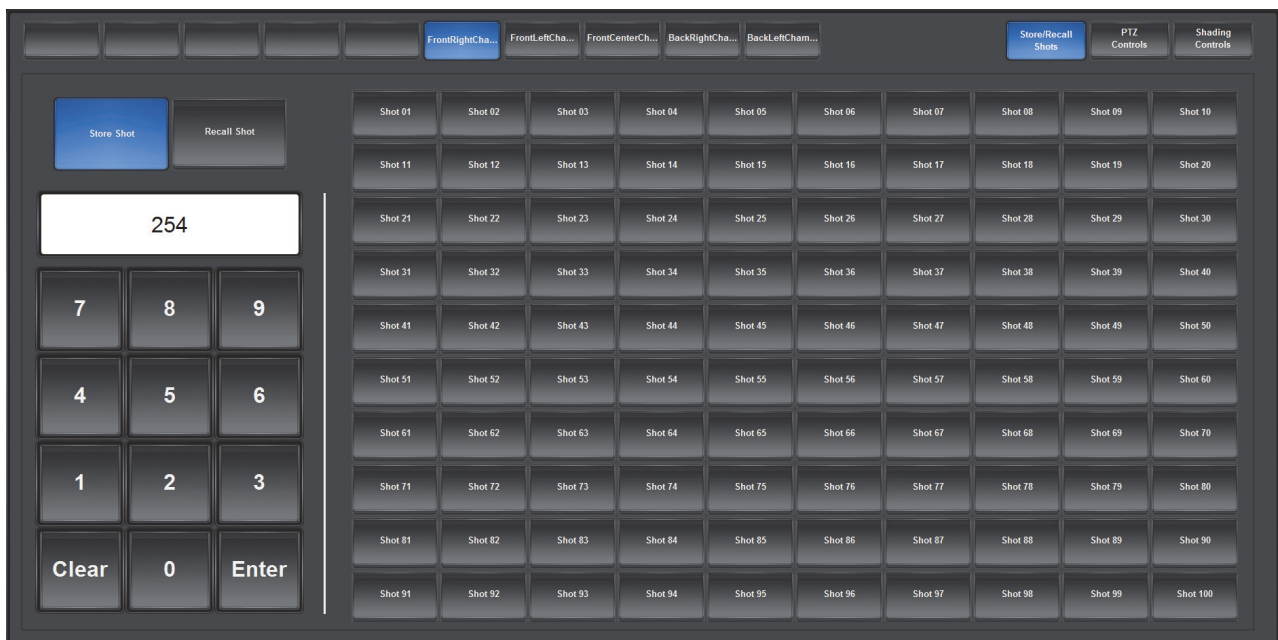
FrontRightCha... FrontLeftCha... FrontCenterCh... BackRightCha... BackLeftCham...

Store/Recall Shots

PTZ Controls

Shading Controls

Store Shot

Recall Shot

254

| 7 | 8 | 9 |
|---|---|---|
| 4 | 5 | 6 |
| 1 | 2 | 3 |
| Clear | 0 | Enter |

| Shot 01 | Shot 02 | Shot 03 | Shot 04 | Shot 05 | Shot 06 | Shot 07 | Shot 08 | Shot 09 | Shot 10 |
|---|---|---|---|---|---|---|---|---|---|
| Shot 11 | Shot 12 | Shot 13 | Shot 14 | Shot 15 | Shot 16 | Shot 17 | Shot 18 | Shot 19 | Shot 20 |
| Shot 21 | Shot 22 | Shot 23 | Shot 24 | Shot 25 | Shot 26 | Shot 27 | Shot 28 | Shot 29 | Shot 30 |
| Shot 31 | Shot 32 | Shot 33 | Shot 34 | Shot 35 | Shot 36 | Shot 37 | Shot 38 | Shot 39 | Shot 40 |
| Shot 41 | Shot 42 | Shot 43 | Shot 44 | Shot 45 | Shot 46 | Shot 47 | Shot 48 | Shot 49 | Shot 50 |
| Shot 51 | Shot 52 | Shot 53 | Shot 54 | Shot 55 | Shot 56 | Shot 57 | Shot 58 | Shot 59 | Shot 60 |
| Shot 61 | Shot 62 | Shot 63 | Shot 64 | Shot 65 | Shot 66 | Shot 67 | Shot 68 | Shot 69 | Shot 70 |
| Shot 71 | Shot 72 | Shot 73 | Shot 74 | Shot 75 | Shot 76 | Shot 77 | Shot 78 | Shot 79 | Shot 80 |
| Shot 81 | Shot 82 | Shot 83 | Shot 84 | Shot 85 | Shot 86 | Shot 87 | Shot 88 | Shot 89 | Shot 90 |
| Shot 91 | Shot 92 | Shot 93 | Shot 94 | Shot 95 | Shot 96 | Shot 97 | Shot 98 | Shot 99 | Shot 100 |